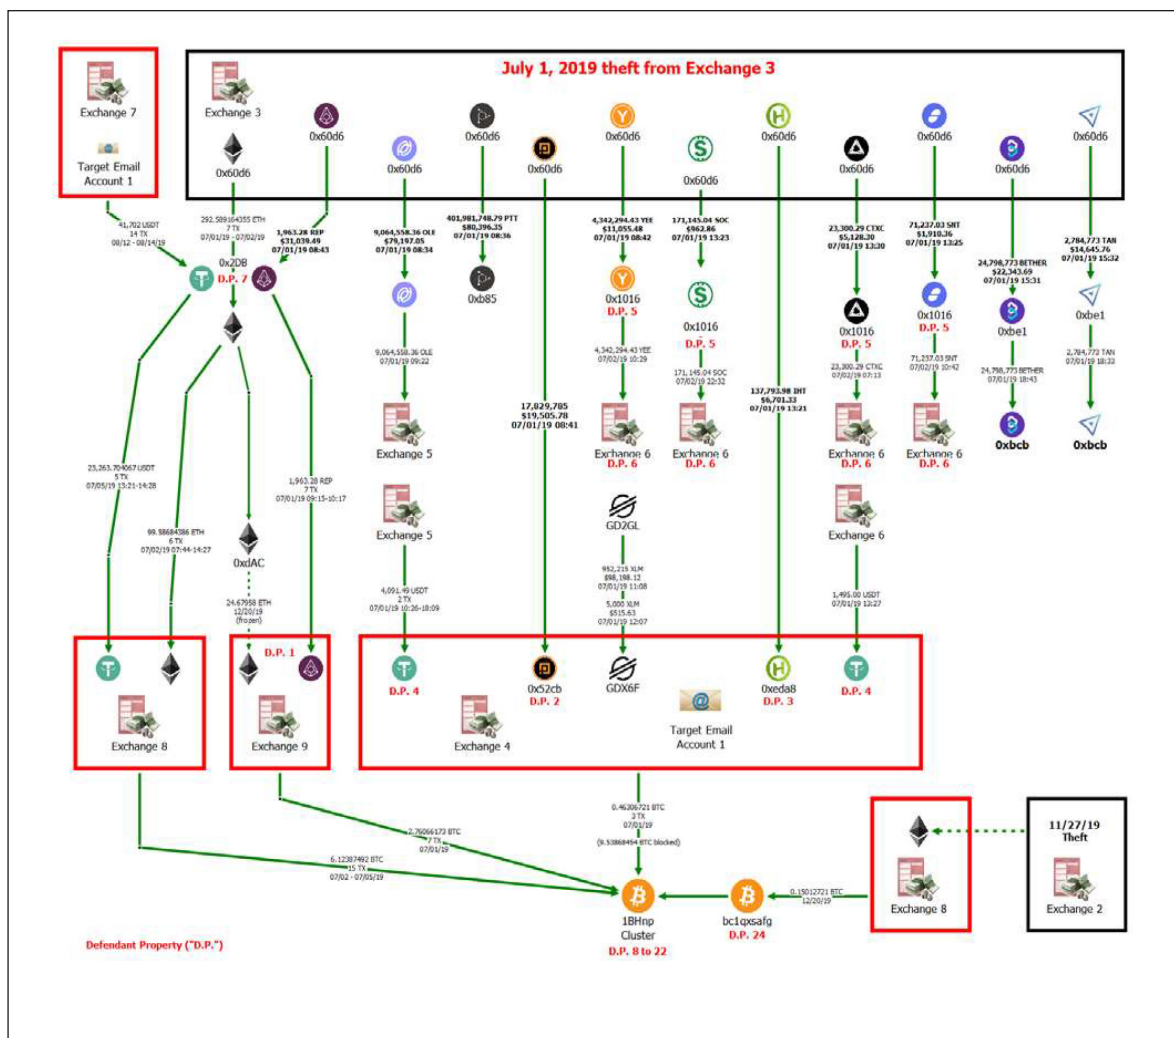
Exchange 7

Target Email Account 1

July 1, 2019 theft from Exchange 3

Exchange 3

0x60d6

0x60d6

0x60d6

0x60d6

0x60d6

0x60d6

0x60d6

0x60d6

0x60d6

0x60d6

0x60d6

0x60d6

41,702 USDT
14 TX
08/12 - 08/14/19

292.589164355 ETH
7 TX
07/01/19 - 07/02/19

1,963.28 REP
$31,039.49
07/01/19 08:43

9,064,558.36 OLE
$79,197.05
07/01/19 08:34

401,981,748.79 PTT
$80,396.35
07/01/19 08:36

4,342,294.43 YEE
$11,055.48
07/01/19 08:42

171,145.04 SOC
$962.86
07/01/19 13:23

23,300.29 CTXC
$5,128.30
07/01/19 13:30

71,237.03 SNT
$1,910.36
07/01/19 13:25

24,798,773 BETHER
$22,343.69
07/01/19 15:31

2,784,773 TAN
$14,645.76
07/01/19 15:32

0x2DB
D.P. 7

0xb85

0x1016
D.P. 5

0x1016
D.P. 5

0x1016
D.P. 5

0x1016
D.P. 5

0xbe1

0xbe1

9,064,558.36 OLE
07/01/19 09:22

4,342,294.43 YEE
07/02/19 10:29

171,145.04 SOC
07/02/19 22:32

23,300.29 CTXC
07/02/19 07:13

71,237.03 SNT
07/02/19 10:42

24,798,773 BETHER
07/01/19 18:43

2,784,773 TAN
07/01/19 18:33

0xbcb

0xbcb

17,029,785
$19,505.78
07/01/19 08:41

137,793.98 IHT
$6,701.33
07/01/19 13:21

Exchange 5

Exchange 6
D.P. 6

Exchange 6
D.P. 6

Exchange 6
D.P. 6

Exchange 6
D.P. 6

23,263.704067 USDT
5 TX
07/05/19 13:21-14:28

99.98684386 ETH
6 TX
07/02/19 07:44-14:27

1,963.28 REP
7 TX
07/01/19 09:15-10:17

Exchange 5

GD2GL

Exchange 6

0xdAC

952,215 XLM
$98,198.12
07/01/19 11:08

5,000 XLM
$515.63
07/01/19 12:07

24.67958 ETH
12/20/19
(frozen)

4,091.49 USDT
2 TX
07/01/19 10:26-18:09

1,495.00 USDT
07/01/19 12:27

D.P. 1

D.P. 4

0x52cb
D.P. 2

GDX6F

0xeda8
D.P. 3

D.P. 4

Exchange 8

Exchange 9

Exchange 4

Target Email Account 1

0.46306721 BTC
3 TX
07/01/19
(9.53868494 BTC blocked)

2.76066173 BTC
7 TX
07/01/19

6.12387492 BTC
15 TX
07/02 - 07/05/19

0.15012721 BTC
12/20/19

Exchange 8

11/27/19
Theft

Exchange 2

1BHnp
Cluster
D.P. 8 to 22

bc1qxsafg
D.P. 24

Defendant Property ("D.P.")